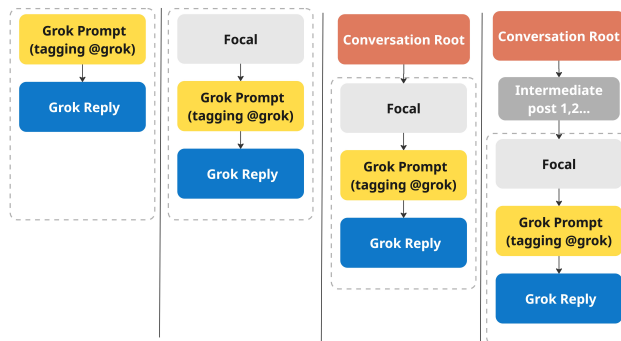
Grok Prompt (tagging @grok)

Grok Reply

Focal

Grok Prompt (tagging @grok)

Grok Reply

Conversation Root

Focal

Grok Prompt (tagging @grok)

Grok Reply

Conversation Root

Intermediate post 1,2...

Focal

Grok Prompt (tagging @grok)

Grok Reply